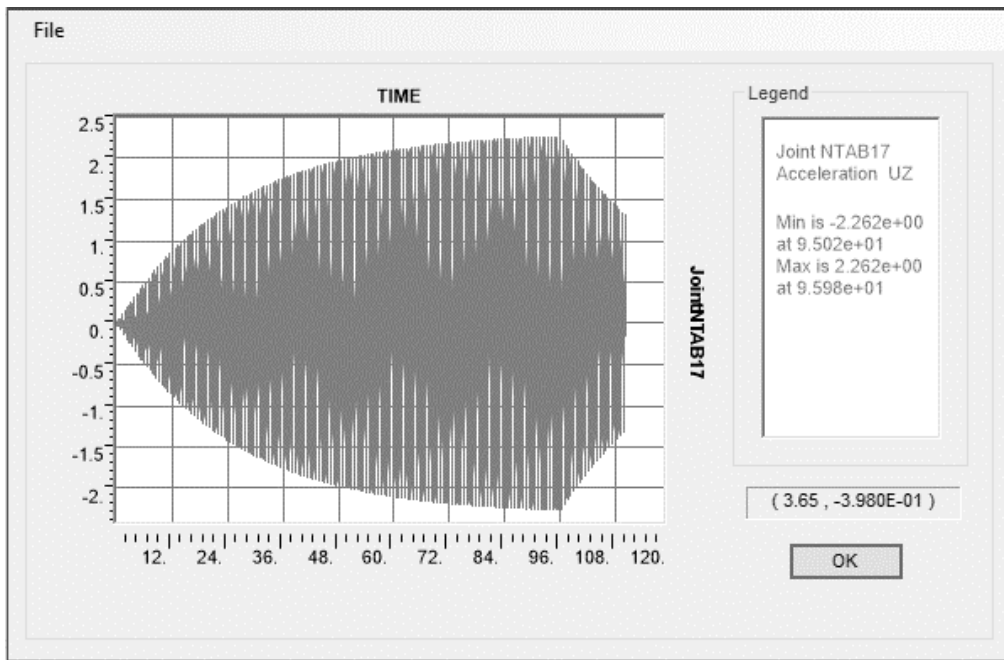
File

TIME

2.5
2.
1.5
1.
0.5
0.
-0.5
-1.
-1.5
-2.

12. 24. 36. 48. 60. 72. 84. 96. 108. 120.

JointNTAB17

Legend

Joint NTAB17
Acceleration UZ

Min is -2.262e+00
at 9.502e+01
Max is 2.262e+00
at 9.598e+01

( 3.65 , -3.980E-01 )

OK